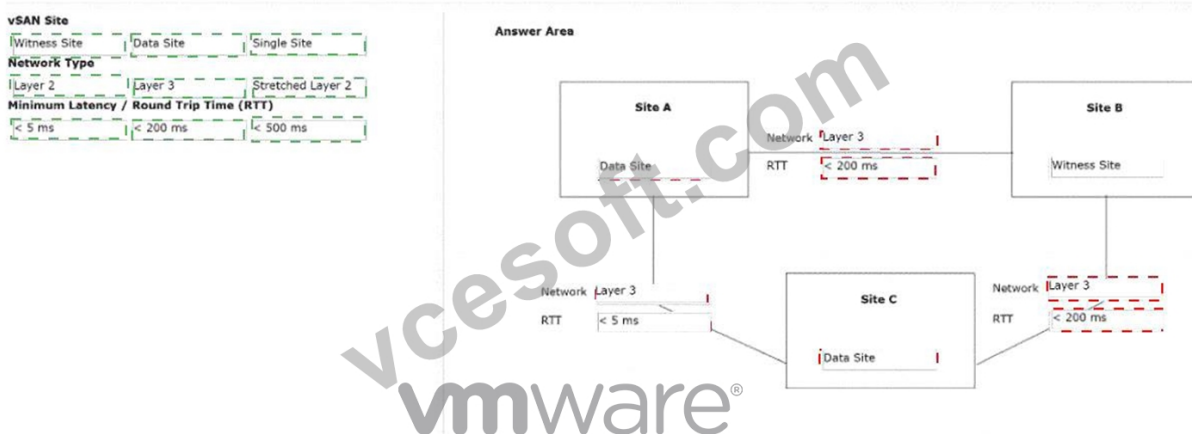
vSAN Site

| Witness Site | Data Site | Single Site |
|---|---|---|

Network Type

| Layer 2 | Layer 3 | Stretched Layer 2 |
|---|---|---|

Minimum Latency / Round Trip Time (RTT)

| < 5 ms | < 200 ms | < 500 ms |
|---|---|---|

Answer Area

Site A

Data Site

Network Layer 3

RTT < 200 ms

Site B

Witness Site

Network Layer 3

RTT < 5 ms

Site C

Data Site

Network Layer 3

RTT < 200 ms

vcesoft.com

vmware®